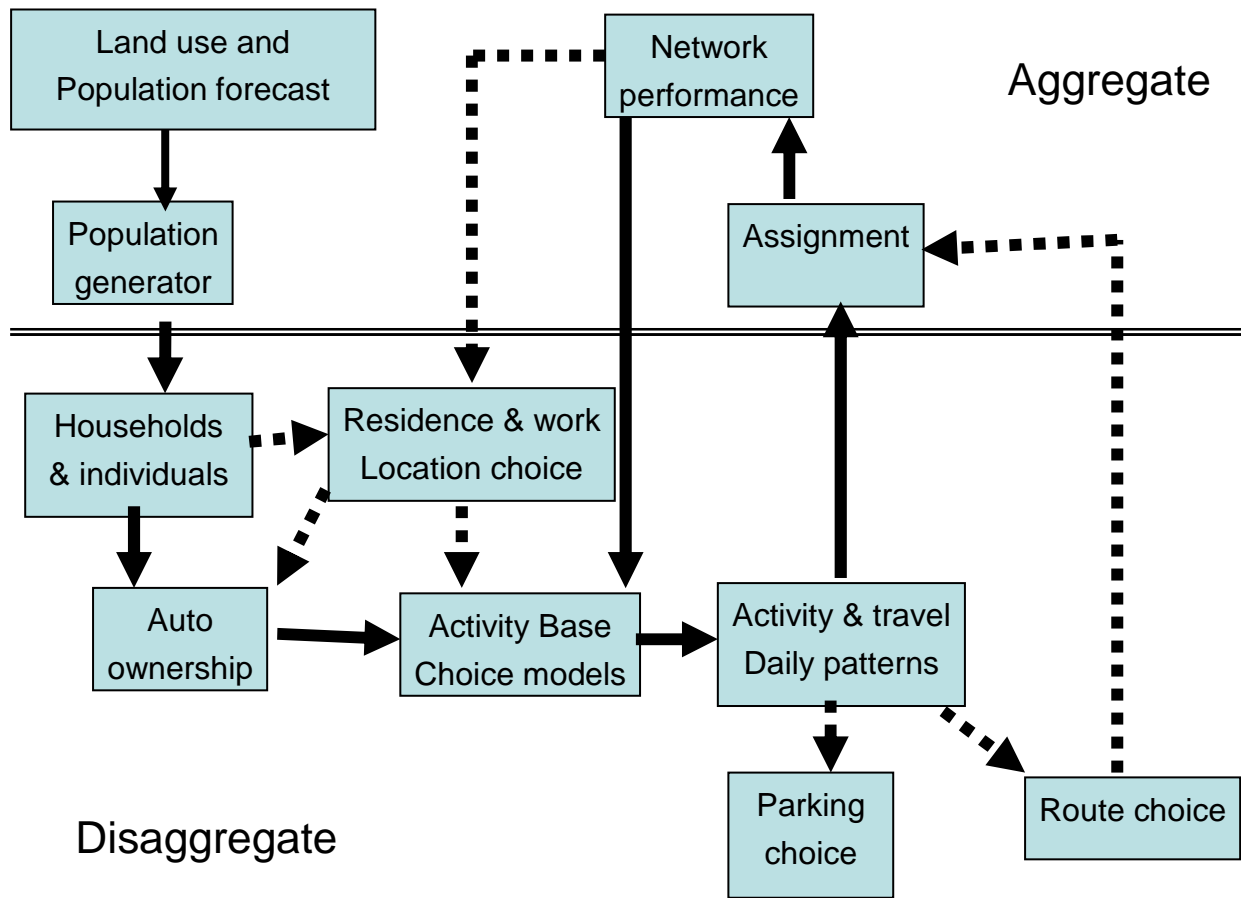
Land use and Population forecast

Network performance

Aggregate

Population generator

Assignment

Households & individuals

Residence & work Location choice

Auto ownership

Activity Base Choice models

Activity & travel Daily patterns

Parking choice

Route choice

Disaggregate